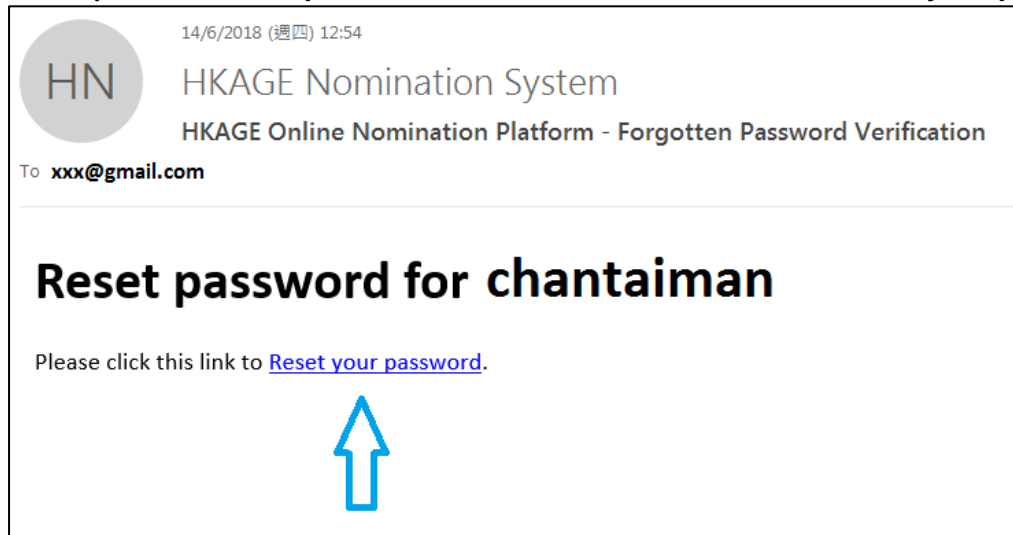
HN

14/6/2018 (週四) 12:54

HKAGE Nomination System

HKAGE Online Nomination Platform - Forgotten Password Verification

To xxx@gmail.com

Reset password for chantaiman

Please click this link to Reset your password.